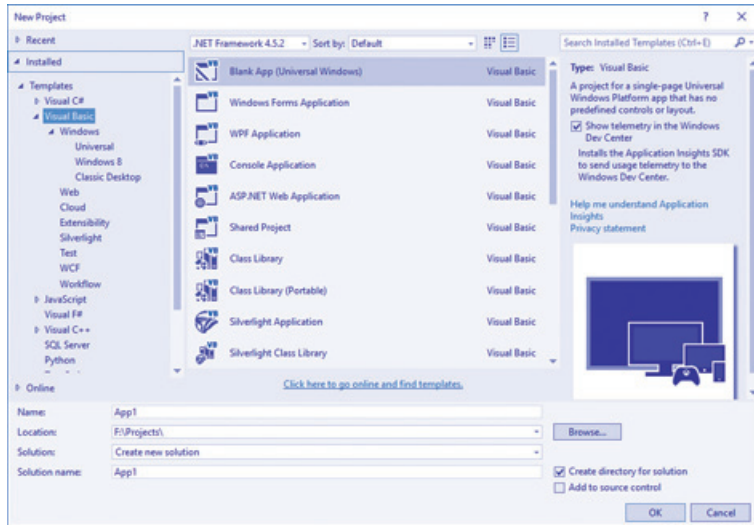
New Project

? ×

▷ Recent

◢ Installed

◢ Templates
▷ Visual C#
◢ Visual Basic
◢ Windows
Universal
Windows 8
Classic Desktop
Web
Cloud
Extensibility
Silverlight
Test
WCF
Workflow
▷ JavaScript
Visual F#
▷ Visual C++
SQL Server
Python

▷ Online

.NET Framework 4.5.2 ▾ Sort by: Default ▾

| | |
|---|---|
| Blank App (Universal Windows) | Visual Basic |
| Windows Forms Application | Visual Basic |
| WPF Application | Visual Basic |
| Console Application | Visual Basic |
| ASP.NET Web Application | Visual Basic |
| Shared Project | Visual Basic |
| Class Library | Visual Basic |
| Class Library (Portable) | Visual Basic |
| Silverlight Application | Visual Basic |
| Silverlight Class Library | Visual Basic |

Click here to go online and find templates.

Search Installed Templates (Ctrl+E)

Type: Visual Basic

A project for a single-page Universal Windows Platform app that has no predefined controls or layout.

Show telemetry in the Windows Dev Center

Installs the Application Insights SDK to send usage telemetry to the Windows Dev Center.

Help me understand Application Insights
Privacy statement

Name: App1
Location: F:\Projects\
Browse...
Solution: Create new solution
Solution name: App1
Create directory for solution
Add to source control

OK Cancel